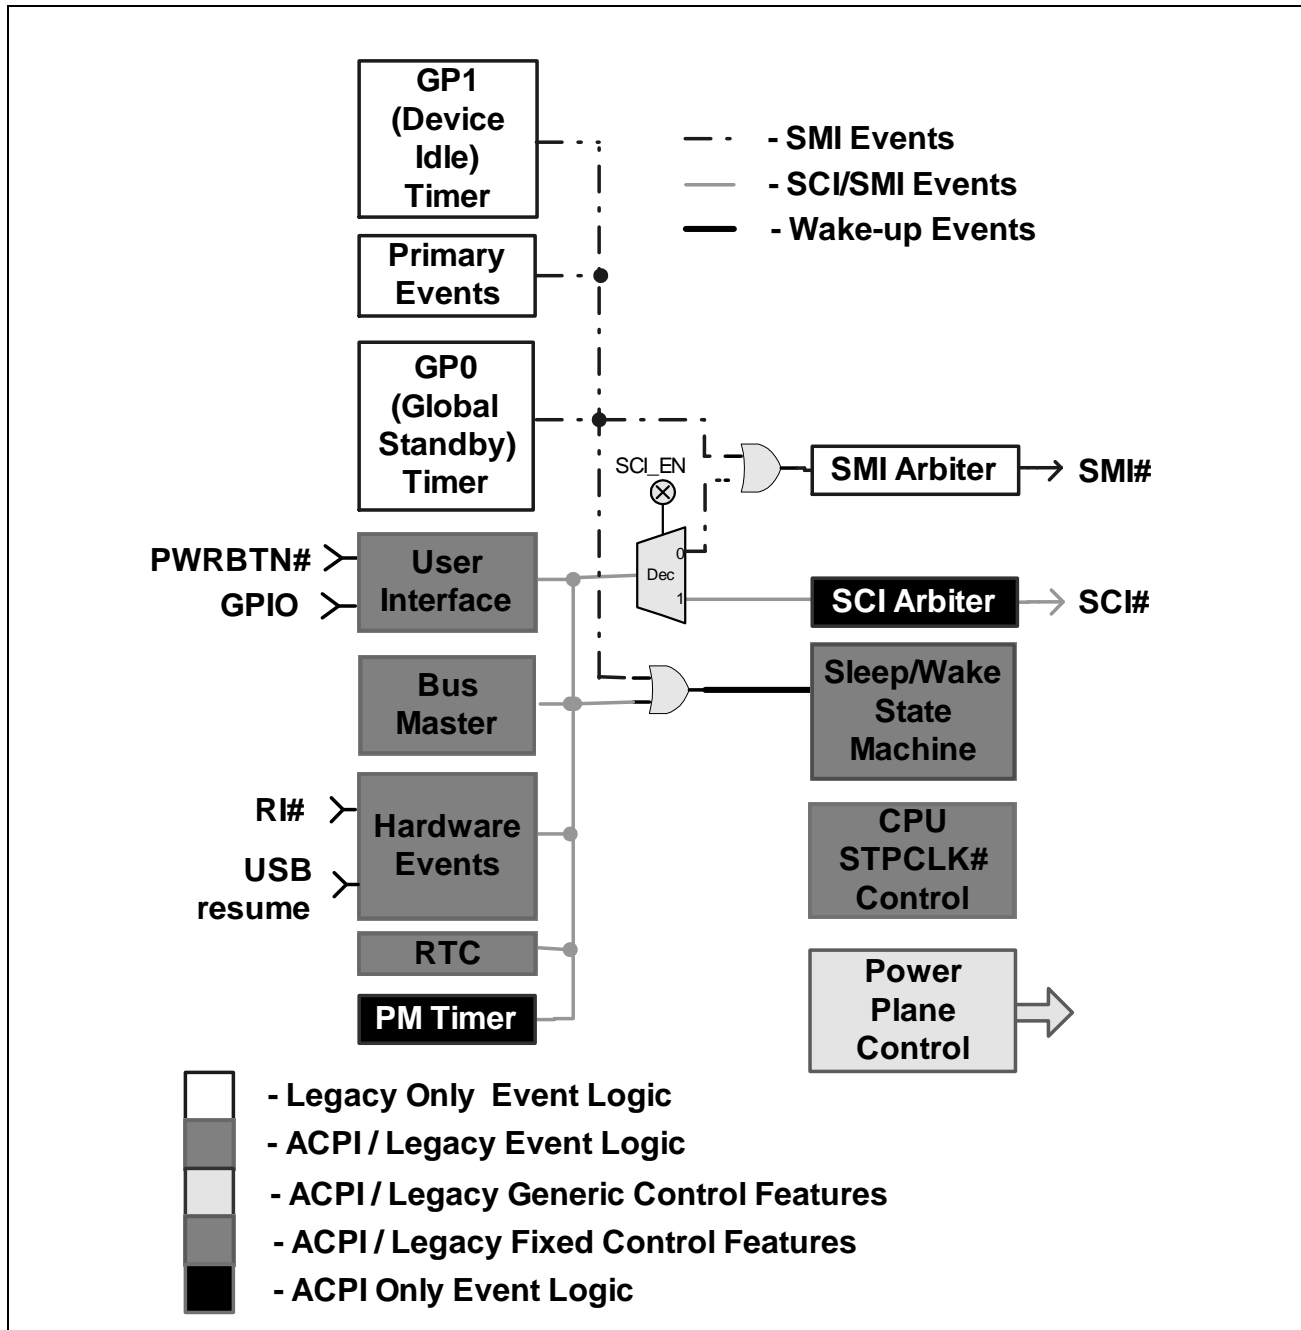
GP1 (Device Idle) Timer

- SMI Events
- SCI/SMI Events
- Wake-up Events

Primary Events

GP0 (Global Standby) Timer

SCI_EN

SMI Arbiter

SMI#

PWRBTN#

GPIO

User Interface

0

Dec

1

SCI Arbiter

SCI#

Bus Master

Sleep/Wake State Machine

RI#

USB resume

Hardware Events

CPU STPCLK# Control

RTC

PM Timer

Power Plane Control

- Legacy Only Event Logic
- ACPI / Legacy Event Logic
- ACPI / Legacy Generic Control Features
- ACPI / Legacy Fixed Control Features
- ACPI Only Event Logic